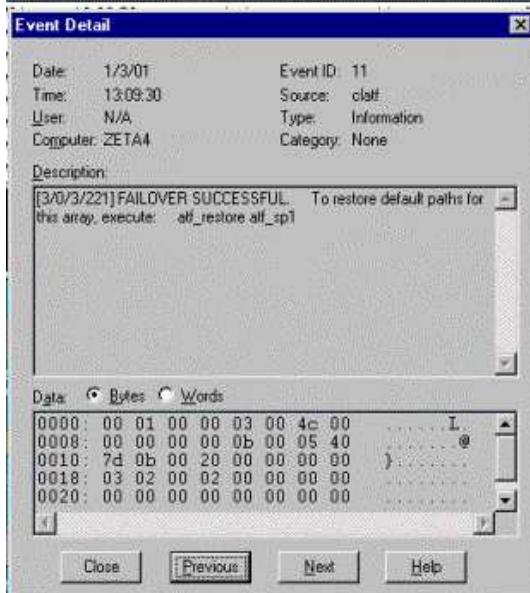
Event Detail

Date: 1/3/01
Time: 13:09:30
User: N/A
Computer: ZETA4

Event ID: 11
Source: clatf
Type: Information
Category: None

Description:
[3/0/3/221] FAILOVER SUCCESSFUL. To restore default paths for this array, execute: atf_restore atf_sp1

Data: Bytes Words

| | | | | | | | | | |
|---|---|---|---|---|---|---|---|---|---|
| 0000: | 00 | 01 | 00 | 00 | 03 | 00 | 4c | 00 | ......L. |
| 0008: | 00 | 00 | 00 | 00 | 0b | 00 | 05 | 40 | .......@ |
| 0010: | 7d | 0b | 00 | 20 | 00 | 00 | 00 | 00 | }....... |
| 0018: | 03 | 02 | 00 | 02 | 00 | 00 | 00 | 00 | ........ |
| 0020: | 00 | 00 | 00 | 00 | 00 | 00 | 00 | 00 | ........ |

Close Previous Next Help